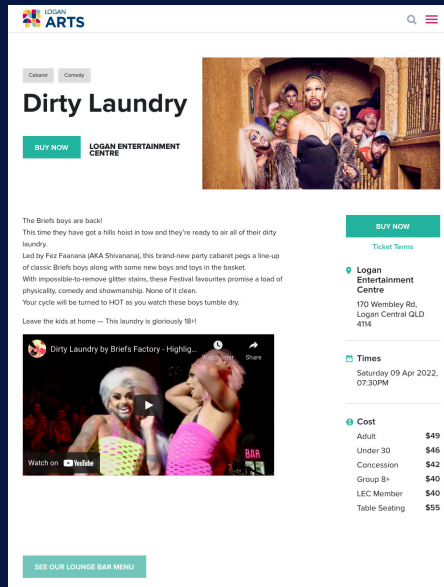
LOGAN ARTS

Cabaret Comedy

Dirty Laundry

BUY NOW LOGAN ENTERTAINMENT CENTRE

The Briefs boys are back!
This time they have got a hills hoist in tow and they're ready to air all of their dirty laundry.
Led by Fez Faanana (AKA Shivanana), this brand-new party cabaret pegs a line-up of classic Briefs boys along with some new boys and toys in the basket.
With impossible-to-remove glitter stains, these Festival favourites promise a load of physicality, comedy and showmanship. None of it clean.
Your cycle will be turned to HOT as you watch these boys tumble dry.

Leave the kids at home — This laundry is gloriously 18+!

Dirty Laundry by Briefs Factory - Highlig...
Watch later Share
BAR
Watch on YouTube

SEE OUR LOUNGE BAR MENU

BUY NOW
Ticket Terms

Logan Entertainment Centre
170 Wembley Rd, Logan Central QLD 4114

Times
Saturday 09 Apr 2022, 07:30PM

Cost
| | |
|---|---|
| Adult | $49 |
| Under 30 | $46 |
| Concession | $42 |
| Group 8+ | $40 |
| LEC Member | $40 |
| Table Seating | $55 |